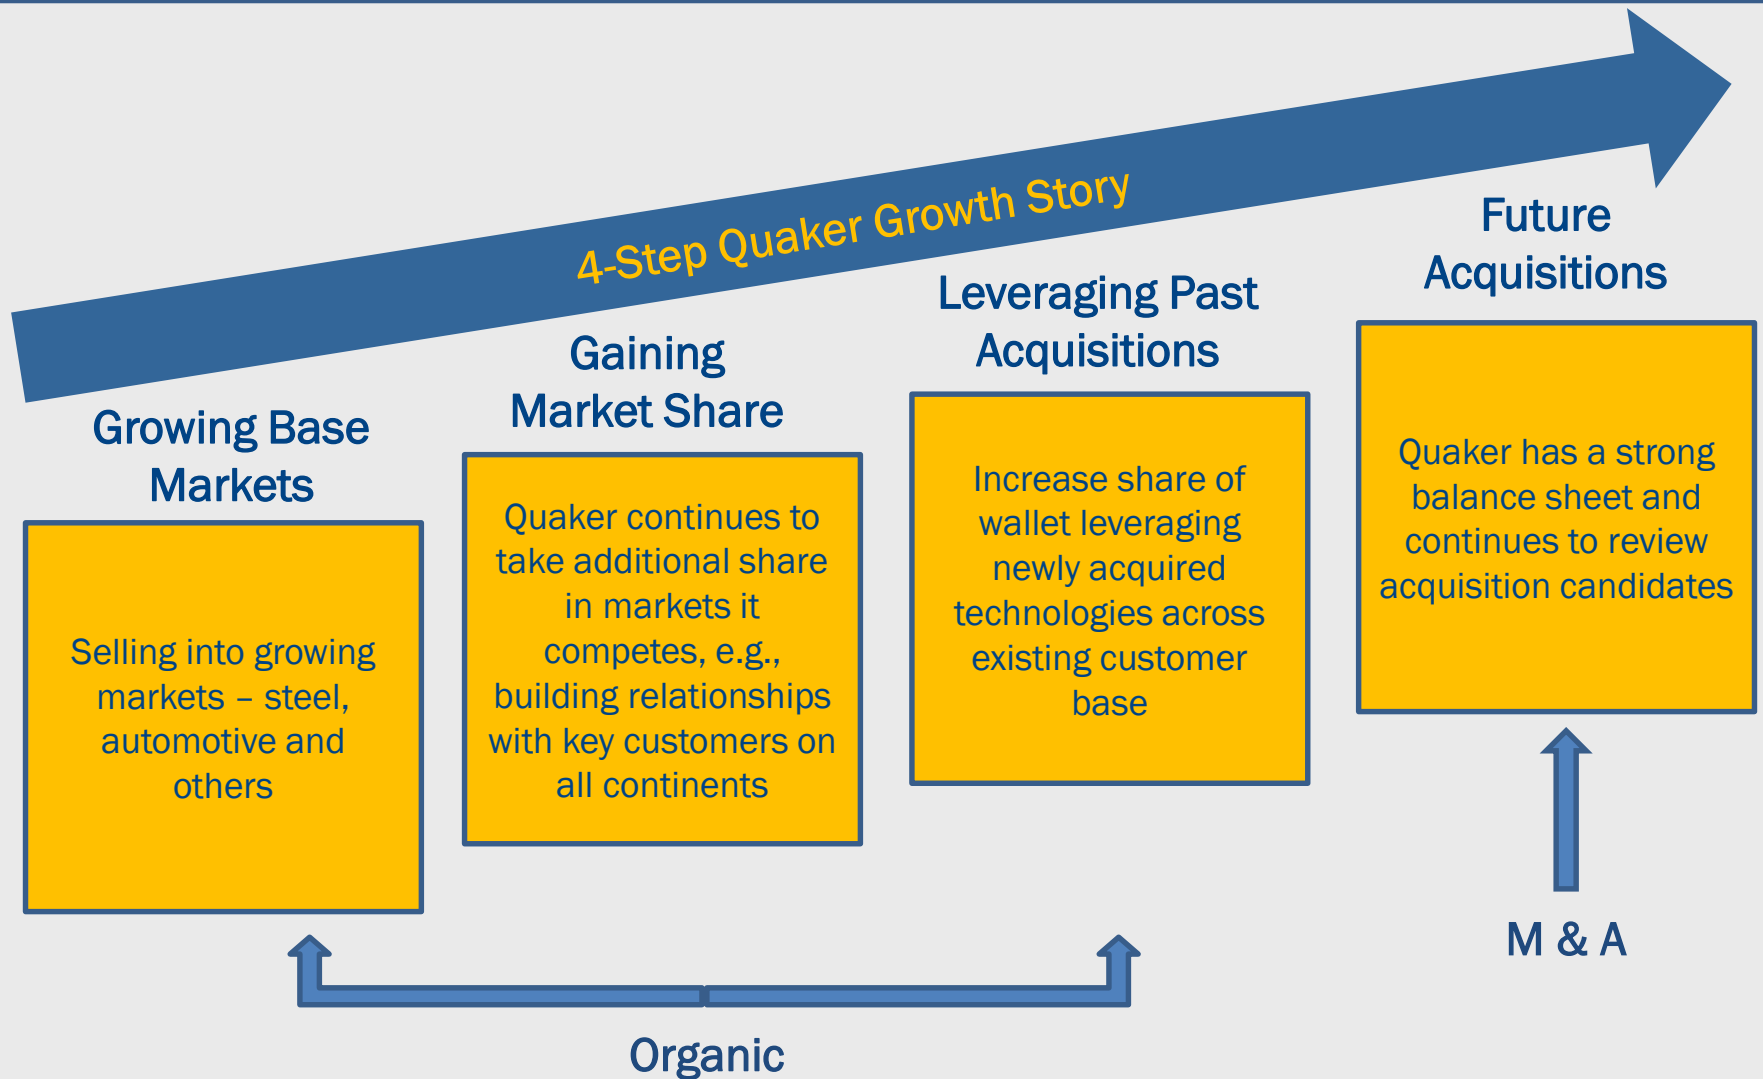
4-Step Quaker Growth Story

Growing Base Markets

Selling into growing markets – steel, automotive and others

Gaining Market Share

Quaker continues to take additional share in markets it competes, e.g., building relationships with key customers on all continents

Leveraging Past Acquisitions

Increase share of wallet leveraging newly acquired technologies across existing customer base

Future Acquisitions

Quaker has a strong balance sheet and continues to review acquisition candidates

M & A

Organic